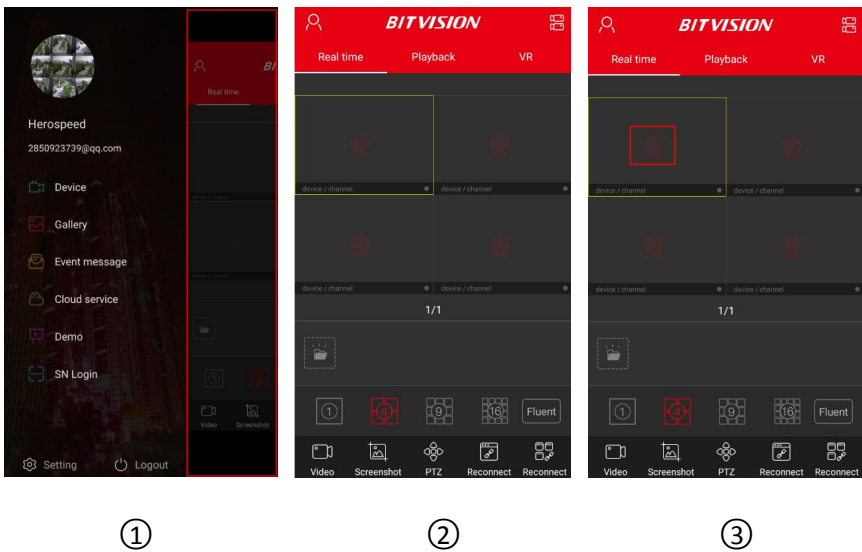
Herospeed
2850923739@qq.com
Device
Gallery
Event message
Cloud service
Demo
SN Login
Setting
Logout

Real time
Video
Screenshot

BITVISION
Real time
Playback
VR
device / channel
device / channel
device / channel
device / channel
1/1
1
4
9
16
Fluent
Video
Screenshot
PTZ
Reconnect
Reconnect

BITVISION
Real time
Playback
VR
device / channel
device / channel
device / channel
device / channel
1/1
1
4
9
16
Fluent
Video
Screenshot
PTZ
Reconnect
Reconnect

①
②
③